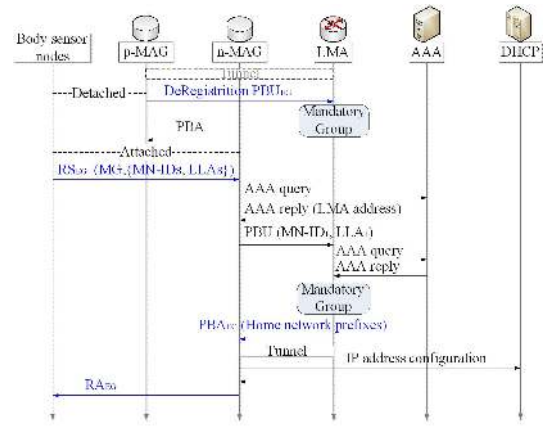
Body sensor nodes
p-MAG
n-MAG
LMA
AAA
DHCP
Tunnel
Detached
DeRegistration PBU$_{G}$
Mandatory Group
PBA
Attached
RS$_{G}$ (MG, {MN-IDs, LLAs})
AAA query
AAA reply (LMA address)
PBU (MN-IDs, LLAs)
AAA query
AAA reply
Mandatory Group
PBA$_{G}$ (Home network prefixes)
Tunnel
IP address configuration
RA$_{G}$